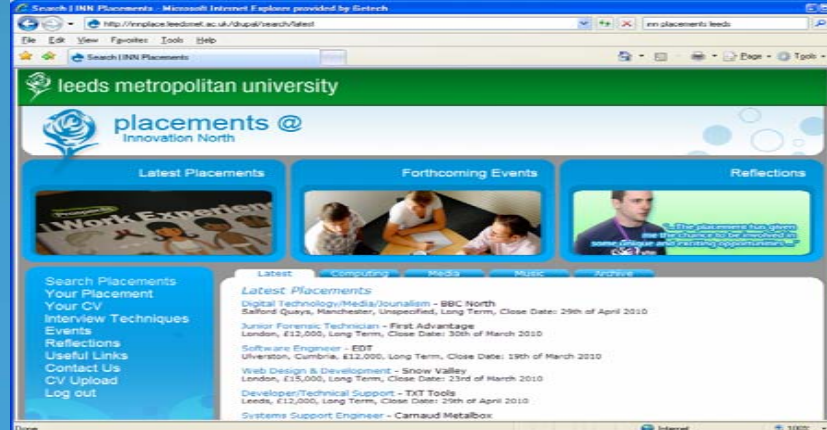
Search | INN Placements - Microsoft Internet Explorer provided by Getech

http://innplace.leedsmet.ac.uk/drupal/search/latest

inn placements leeds

File Edit View Favorites Tools Help

Search | INN Placements

Page Tools

leeds metropolitan university

placements @
Innovation North

Latest Placements

Forthcoming Events

Reflections

Work Experience

"The placement has given me the chance to be involved in some unique and exciting opportunities"

Search Placements
Your Placement
Your CV
Interview Techniques
Events
Reflections
Useful Links
Contact Us
CV Upload
Log out

Latest Computing Media Music Archive

Latest Placements

Digital Technology/Media/Journalism - BBC North
Salford Quays, Manchester, Unspecified, Long Term, Close Date: 29th of April 2010

Junior Forensic Technician - First Advantage
London, £12,000, Long Term, Close Date: 30th of March 2010

Software Engineer - EDT
Ulverston, Cumbria, £12,000, Long Term, Close Date: 19th of March 2010

Web Design & Development - Snow Valley
London, £15,000, Long Term, Close Date: 23rd of March 2010

Developer/Technical Support - TXT Tools
Leeds, £12,000, Long Term, Close Date: 29th of April 2010

Systems Support Engineer - Carnaud Metalbox

Done

Internet

100%